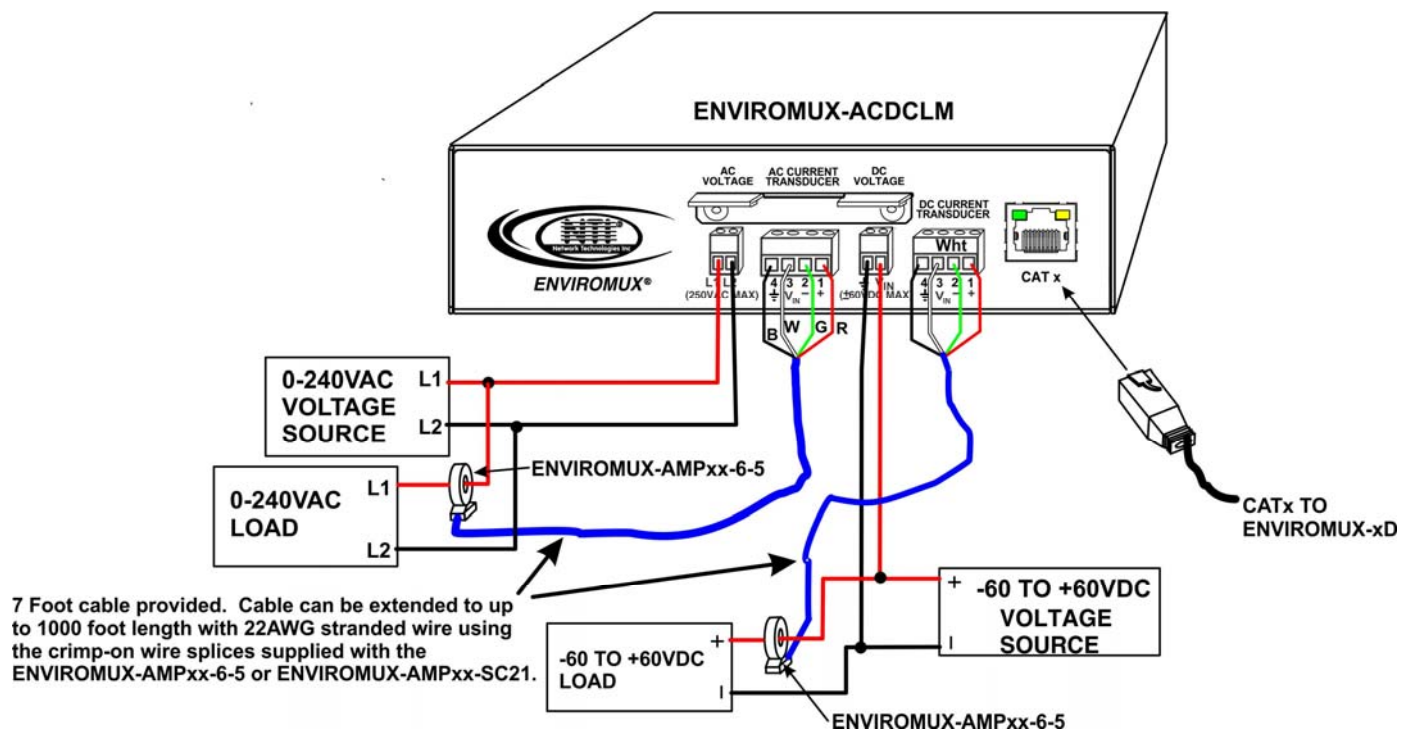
ENVIROMUX-ACDCLM

AC VOLTAGE

AC CURRENT TRANSDUCER

DC VOLTAGE

DC CURRENT TRANSDUCER

NTI Network Technologies Inc

ENVIROMUX®

L1 L2 (250VAC MAX)

4 ⏚ 3 $V_{IN}$ 2 − 1 +

B W G R

− $V_{IN}$ (±60VDC MAX)

Wht

4 ⏚ 3 $V_{IN}$ 2 − 1 +

CAT x

0-240VAC VOLTAGE SOURCE

L1

L2

0-240VAC LOAD

L1

L2

ENVIROMUX-AMPxx-6-5

CATx TO ENVIROMUX-xD

7 Foot cable provided. Cable can be extended to up to 1000 foot length with 22AWG stranded wire using the crimp-on wire splices supplied with the ENVIROMUX-AMPxx-6-5 or ENVIROMUX-AMPxx-SC21.

+ -60 TO +60VDC VOLTAGE SOURCE
−

-60 TO +60VDC LOAD

+

−

ENVIROMUX-AMPxx-6-5